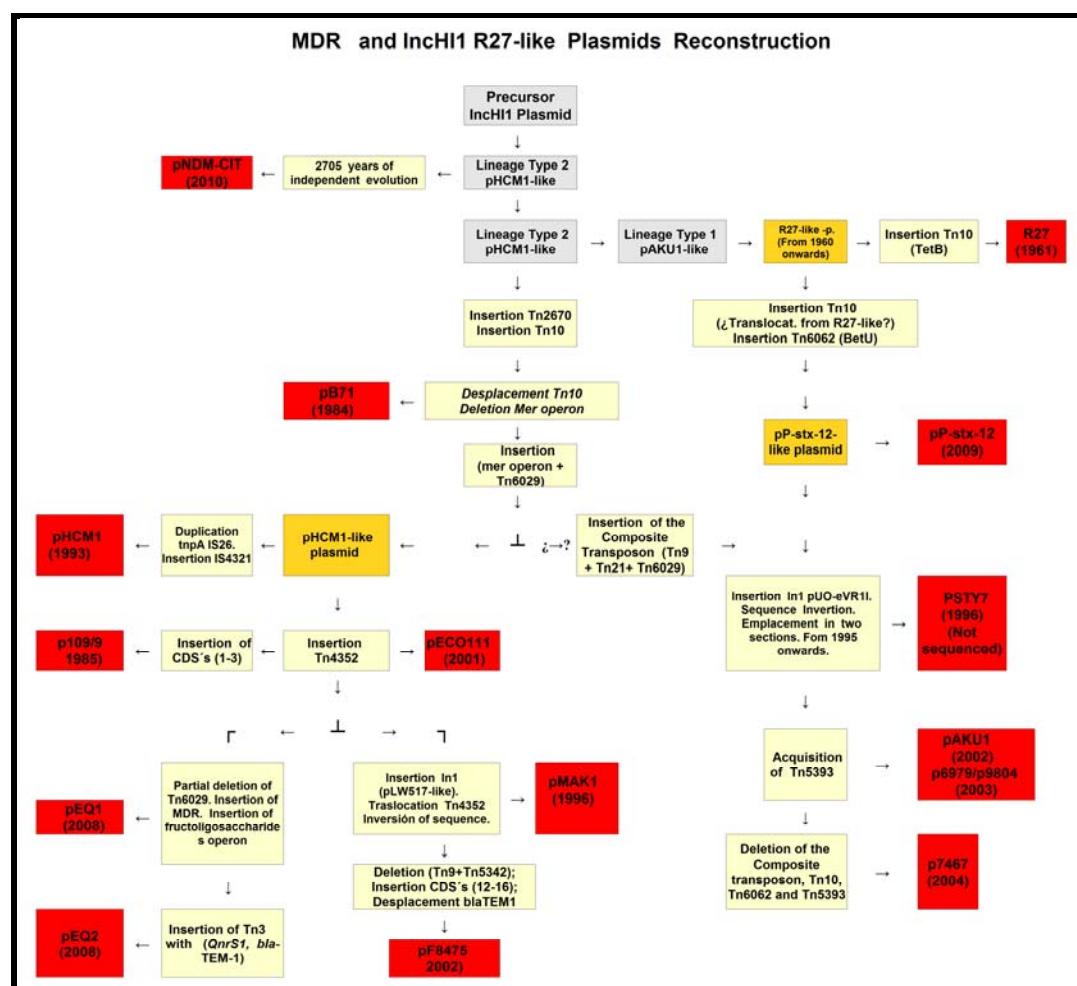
MDR and IncHI1 R27-like Plasmids Reconstruction

Precursor IncHI1 Plasmid

pNDM-CIT (2010) ← 2705 years of independent evolution ← Lineage Type 2 pHCM1-like

Lineage Type 2 pHCM1-like → Lineage Type 1 pAKU1-like → R27-like -p. (From 1960 onwards) → Insertion Tn10 (TetB) → R27 (1961)

Insertion Tn2670 Insertion Tn10

Insertion Tn10 (¿Translocat. from R27-like?) Insertion Tn6062 (BetU)

pB71 (1984) ← Desplacement Tn10 Deletion Mer operon

Insertion (mer operon + Tn6029)

pP-stx-12-like plasmid → pP-stx-12 (2009)

pHCM1 (1993) ← Duplication tnpA IS26. Insertion IS4321 ← pHCM1-like plasmid ← ┴ ¿→? Insertion of the Composite Transposon (Tn9 + Tn21+ Tn6029) →

Insertion In1 pUO-eVR1l. Sequence Invertion. Emplacement in two sections. Fom 1995 onwards. → PSTY7 (1996) (Not sequenced)

p109/9 1985) ← Insertion of CDS´s (1-3) ← Insertion Tn4352 → pECO111 (2001)

Acquisition of Tn5393 → pAKU1 (2002) p6979/p9804 (2003)

pEQ1 (2008) ← Partial deletion of Tn6029. Insertion of MDR. Insertion of fructoligosaccharides operon

Insertion In1 (pLW517-like). Traslocation Tn4352 Inversión of sequence. → pMAK1 (1996)

Deletion (Tn9+Tn5342); Insertion CDS´s (12-16); Desplacement blaTEM1

pF8475 2002)

Deletion of the Composite transposon, Tn10, Tn6062 and Tn5393 → p7467 (2004)

pEQ2 (2008) ← Insertion of Tn3 with (QnrS1, bla-TEM-1)